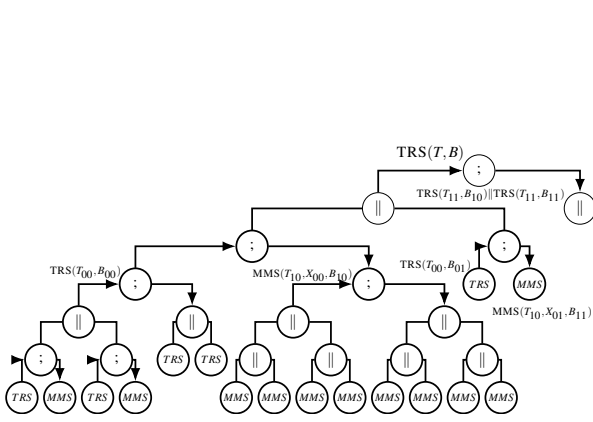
TRS$(T, B)$

;

TRS$(T_{11}, B_{10})$||TRS$(T_{11}, B_{11})$

||

||

;

;

TRS$(T_{00}, B_{00})$

;

MMS$(T_{10}, X_{00}, B_{10})$

;

TRS$(T_{00}, B_{01})$

TRS

MMS

MMS$(T_{10}, X_{01}, B_{11})$

||

||

||

||

;

;

TRS

TRS

||

||

||

||

TRS

MMS

TRS

MMS

MMS

MMS

MMS

MMS

MMS

MMS

MMS

MMS